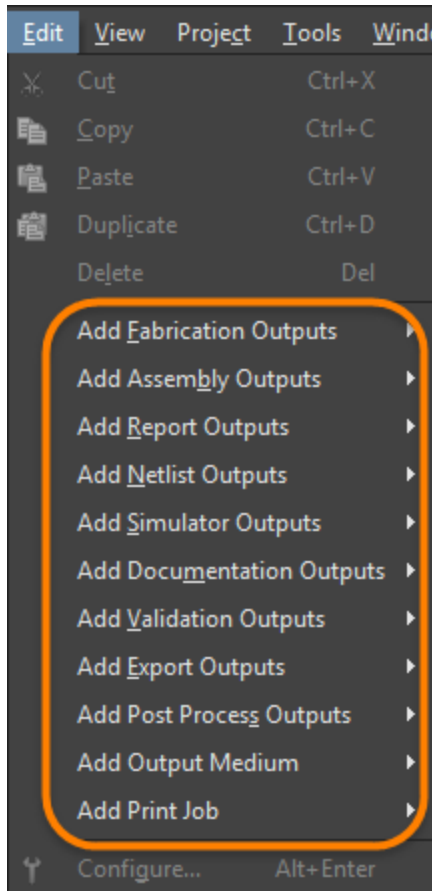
Edit View Project Tools Windo

Cut Ctrl+X
Copy Ctrl+C
Paste Ctrl+V
Duplicate Ctrl+D
Delete Del
Add Fabrication Outputs
Add Assembly Outputs
Add Report Outputs
Add Netlist Outputs
Add Simulator Outputs
Add Documentation Outputs
Add Validation Outputs
Add Export Outputs
Add Post Process Outputs
Add Output Medium
Add Print Job
Configure... Alt+Enter